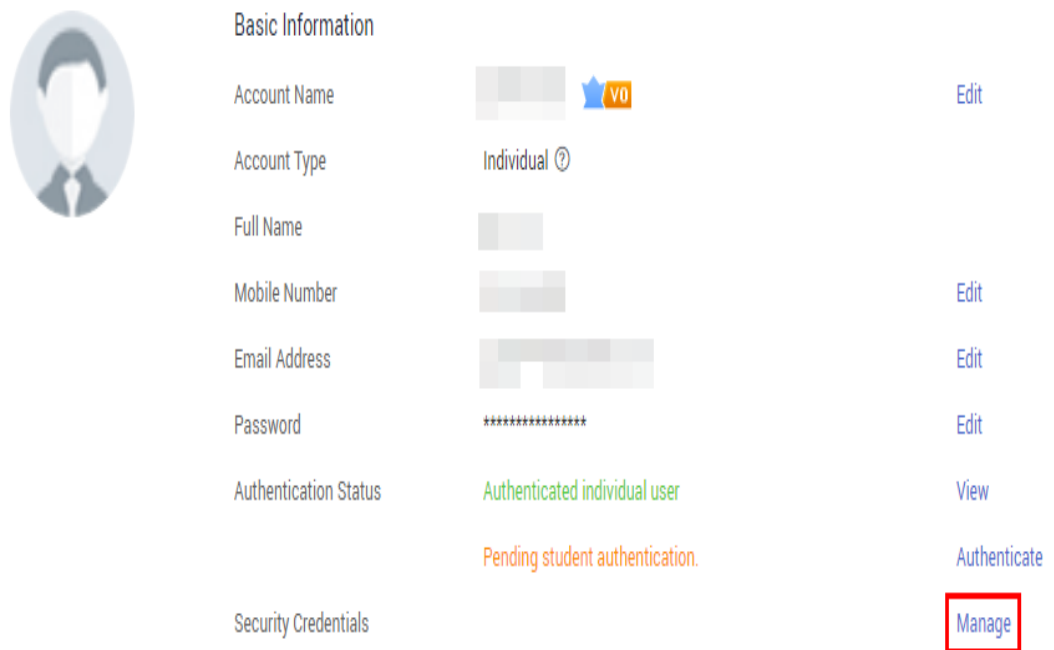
Basic Information

| | | |
|---|---|---|
| Account Name | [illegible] V0 | Edit |
| Account Type | Individual ⓘ | |
| Full Name | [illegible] | |
| Mobile Number | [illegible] | Edit |
| Email Address | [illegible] | Edit |
| Password | *************** | Edit |
| Authentication Status | Authenticated individual user | View |
| | Pending student authentication. | Authenticate |
| Security Credentials | | Manage |